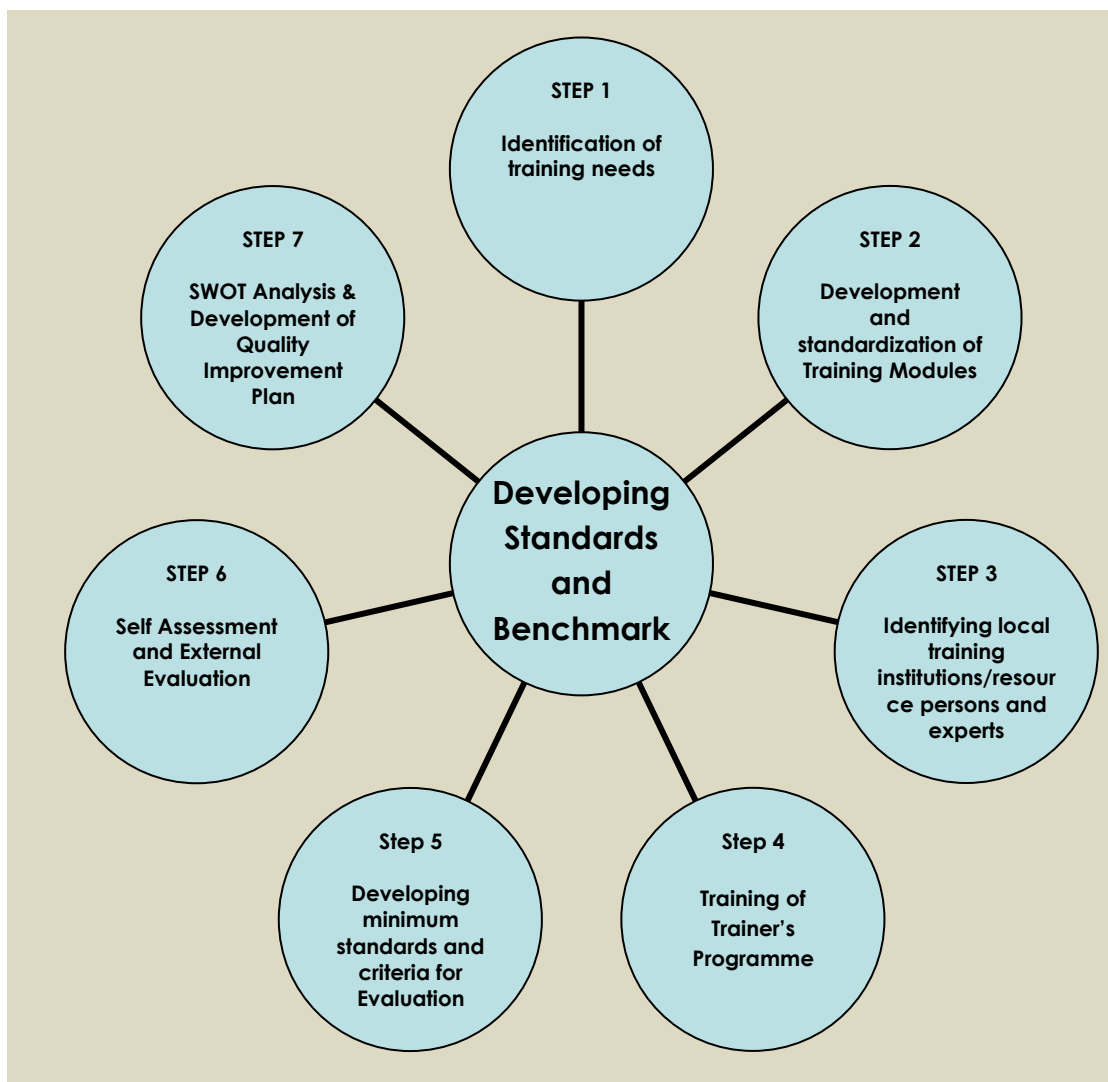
STEP 1

Identification of training needs

STEP 2

Development and standardization of Training Modules

STEP 3

Identifying local training institutions/resource persons and experts

Step 4

Training of Trainer's Programme

Step 5

Developing minimum standards and criteria for Evaluation

STEP 6

Self Assessment and External Evaluation

STEP 7

SWOT Analysis & Development of Quality Improvement Plan

Developing Standards and Benchmark